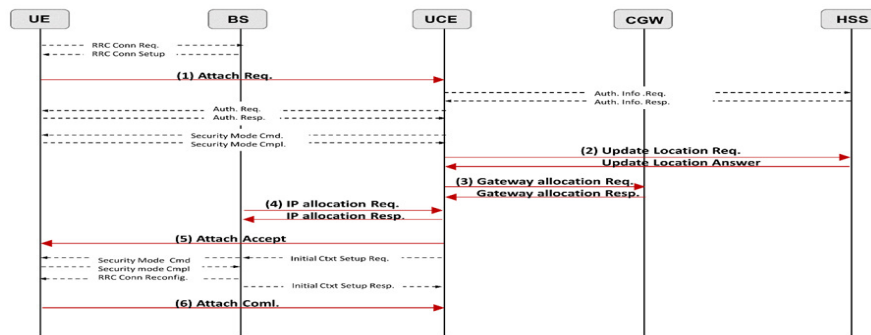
UE
BS
UCE
CGW
HSS

RRC Conn Req.
RRC Conn Setup
(1) Attach Req.
Auth. Info .Req.
Auth. Info. Resp.
Auth. Req.
Auth. Resp.
Security Mode Cmd.
Security Mode Cmpl.
(2) Update Location Req.
Update Location Answer
(3) Gateway allocation Req.
Gateway allocation Resp.
(4) IP allocation Req.
IP allocation Resp.
(5) Attach Accept
Security Mode Cmd
Security mode Cmpl
RRC Conn Reconfig.
Initial Ctxt Setup Req.
Initial Ctxt Setup Resp.
(6) Attach Coml.